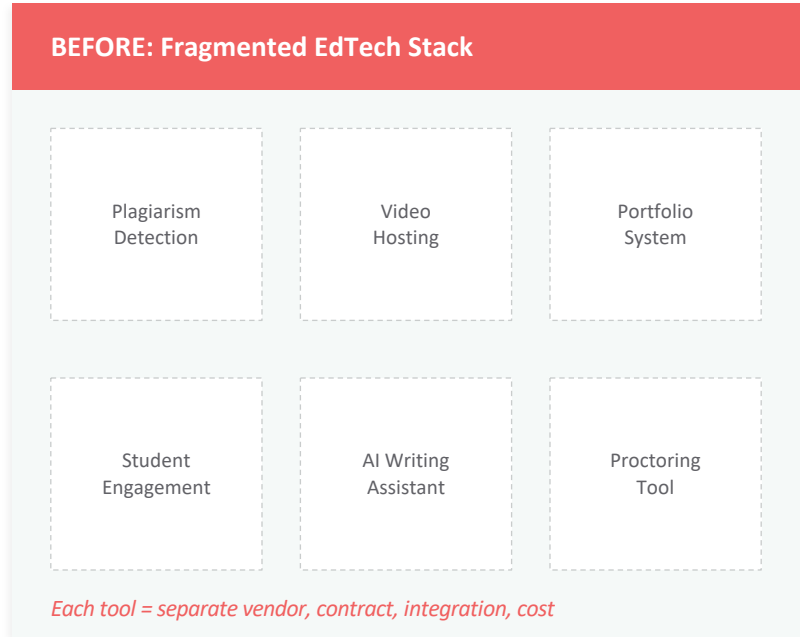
BEFORE: Fragmented EdTech Stack

Plagiarism Detection

Video Hosting

Portfolio System

Student Engagement

AI Writing Assistant

Proctoring Tool

Each tool = separate vendor, contract, integration, cost